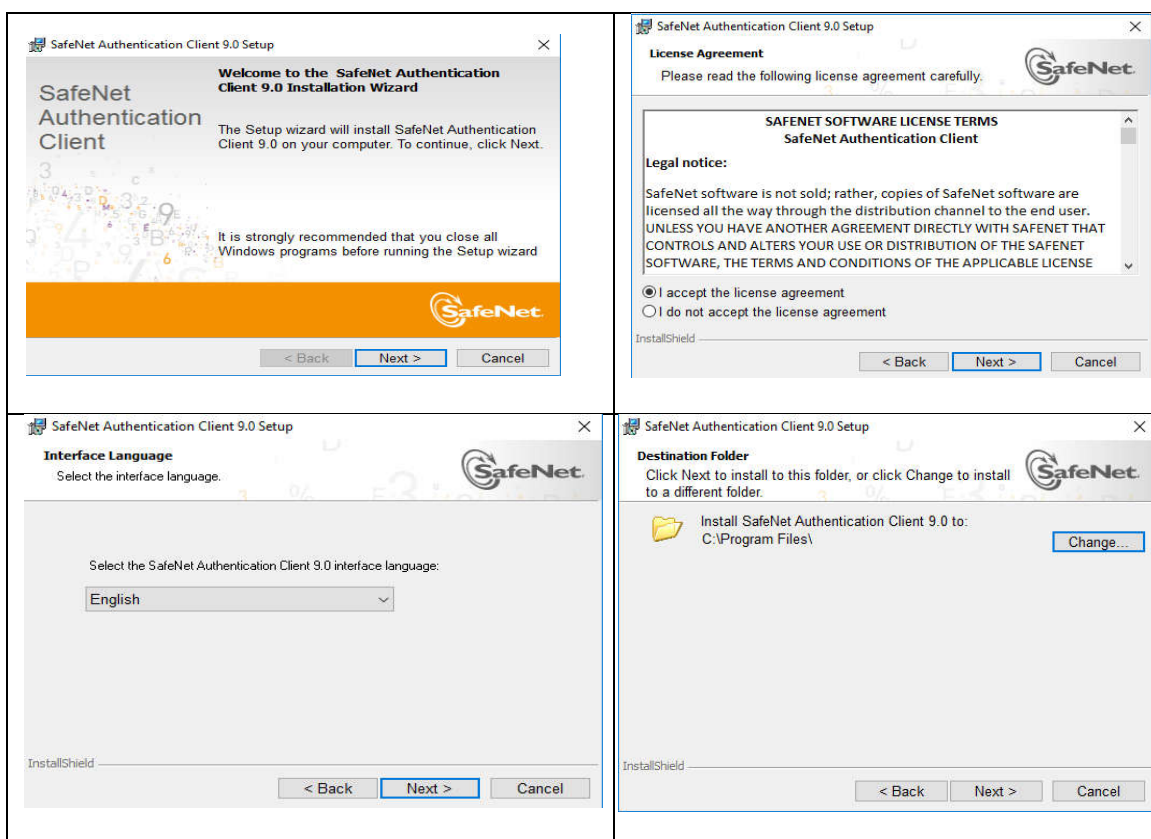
| | |
|---|---|
| SafeNet Authentication Client 9.0 Setup × SafeNet Authentication Client **Welcome to the SafeNet Authentication Client 9.0 Installation Wizard** The Setup wizard will install SafeNet Authentication Client 9.0 on your computer. To continue, click Next. It is strongly recommended that you close all Windows programs before running the Setup wizard SafeNet < Back Next > Cancel | SafeNet Authentication Client 9.0 Setup × **License Agreement** Please read the following license agreement carefully. SafeNet **SAFENET SOFTWARE LICENSE TERMS** **SafeNet Authentication Client** **Legal notice:** SafeNet software is not sold; rather, copies of SafeNet software are licensed all the way through the distribution channel to the end user. UNLESS YOU HAVE ANOTHER AGREEMENT DIRECTLY WITH SAFENET THAT CONTROLS AND ALTERS YOUR USE OR DISTRIBUTION OF THE SAFENET SOFTWARE, THE TERMS AND CONDITIONS OF THE APPLICABLE LICENSE I accept the license agreement I do not accept the license agreement InstallShield < Back Next > Cancel |
| SafeNet Authentication Client 9.0 Setup × **Interface Language** Select the interface language. SafeNet Select the SafeNet Authentication Client 9.0 interface language: English InstallShield < Back Next > Cancel | SafeNet Authentication Client 9.0 Setup × **Destination Folder** Click Next to install to this folder, or click Change to install to a different folder. SafeNet Install SafeNet Authentication Client 9.0 to: C:\Program Files\ Change... InstallShield < Back Next > Cancel |